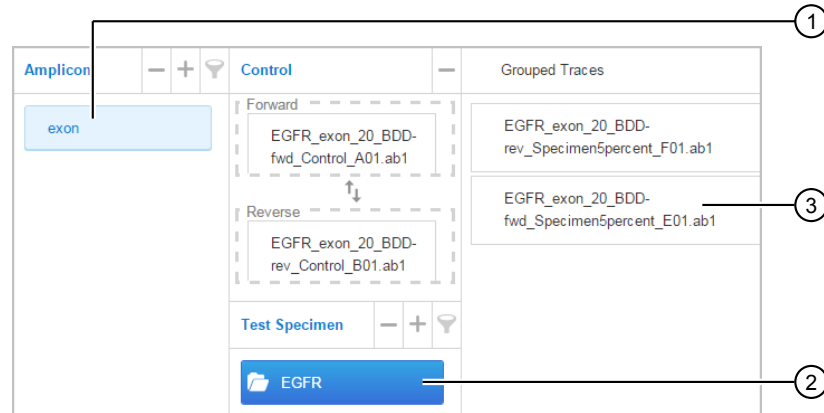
1

Amplicon

exon

Control

Forward

EGFR_exon_20_BDD-fwd_Control_A01.ab1

Reverse

EGFR_exon_20_BDD-rev_Control_B01.ab1

Test Specimen

EGFR

Grouped Traces

EGFR_exon_20_BDD-rev_Specimen5percent_F01.ab1

EGFR_exon_20_BDD-fwd_Specimen5percent_E01.ab1

3

2